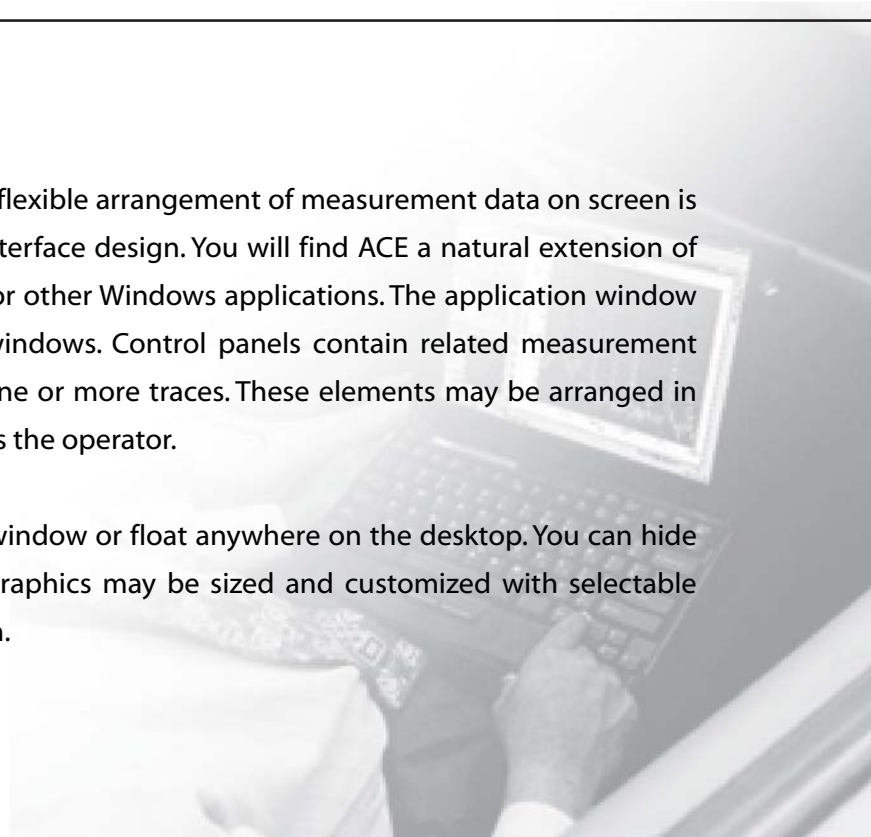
flexible arrangement of measurement data on screen is terface design. You will find ACE a natural extension of or other Windows applications. The application window windows. Control panels contain related measurement ne or more traces. These elements may be arranged in s the operator.

window or float anywhere on the desktop. You can hide raphics may be sized and customized with selectable n.